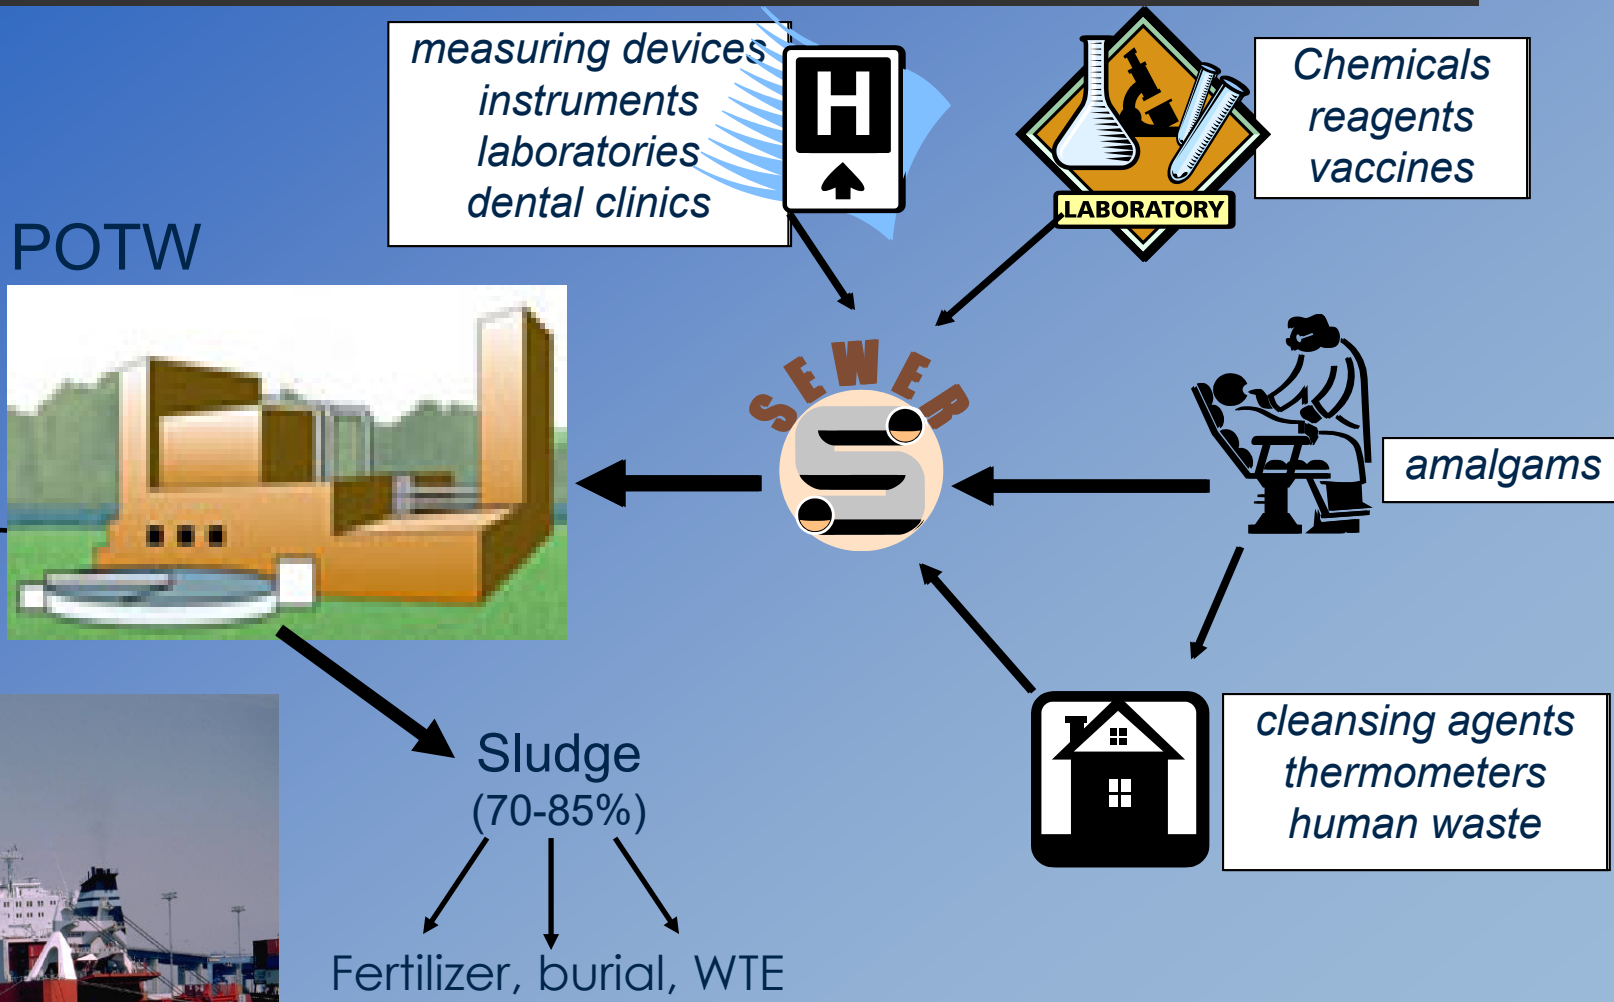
measuring devices
instruments
laboratories
dental clinics

H

LABORATORY

Chemicals
reagents
vaccines

POTW

SEWER

amalgams

Sludge
(70-85%)

Fertilizer, burial, WTE

cleansing agents
thermometers
human waste